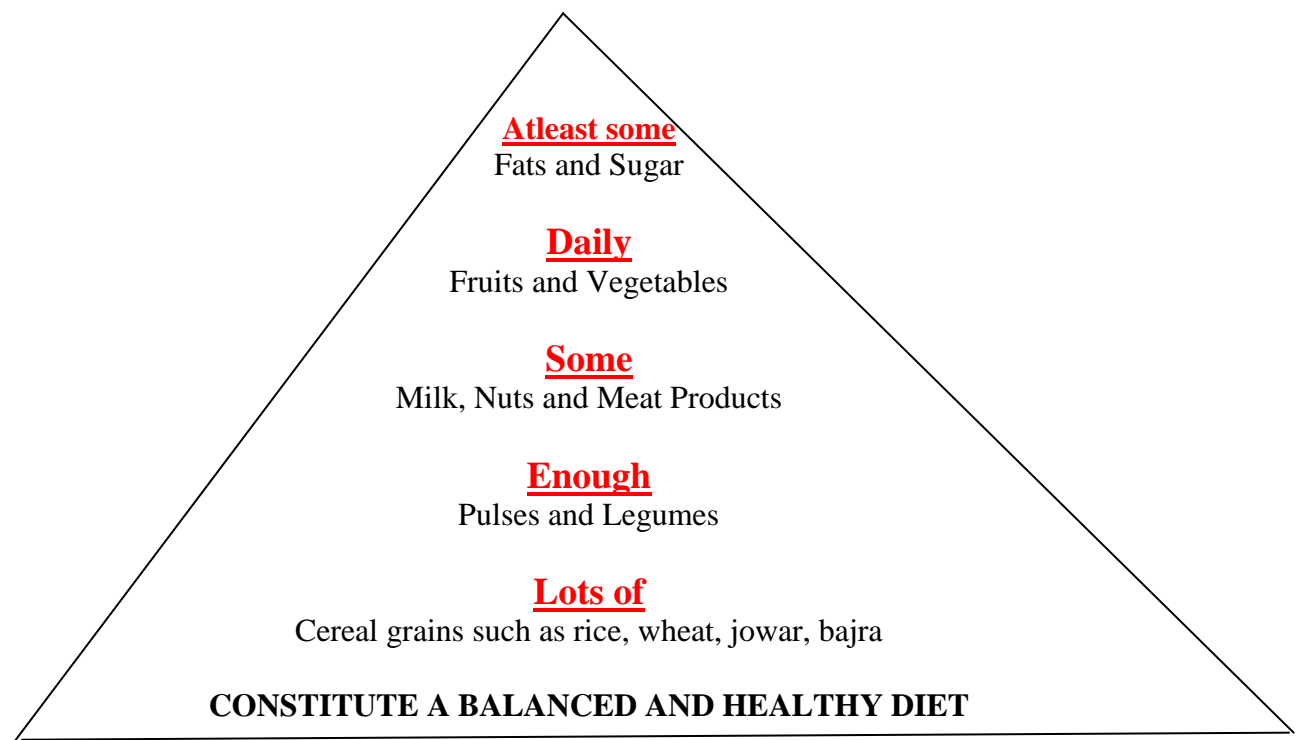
Atleast some
Fats and Sugar

Daily
Fruits and Vegetables

Some
Milk, Nuts and Meat Products

Enough
Pulses and Legumes

Lots of
Cereal grains such as rice, wheat, jowar, bajra

CONSTITUTE A BALANCED AND HEALTHY DIET